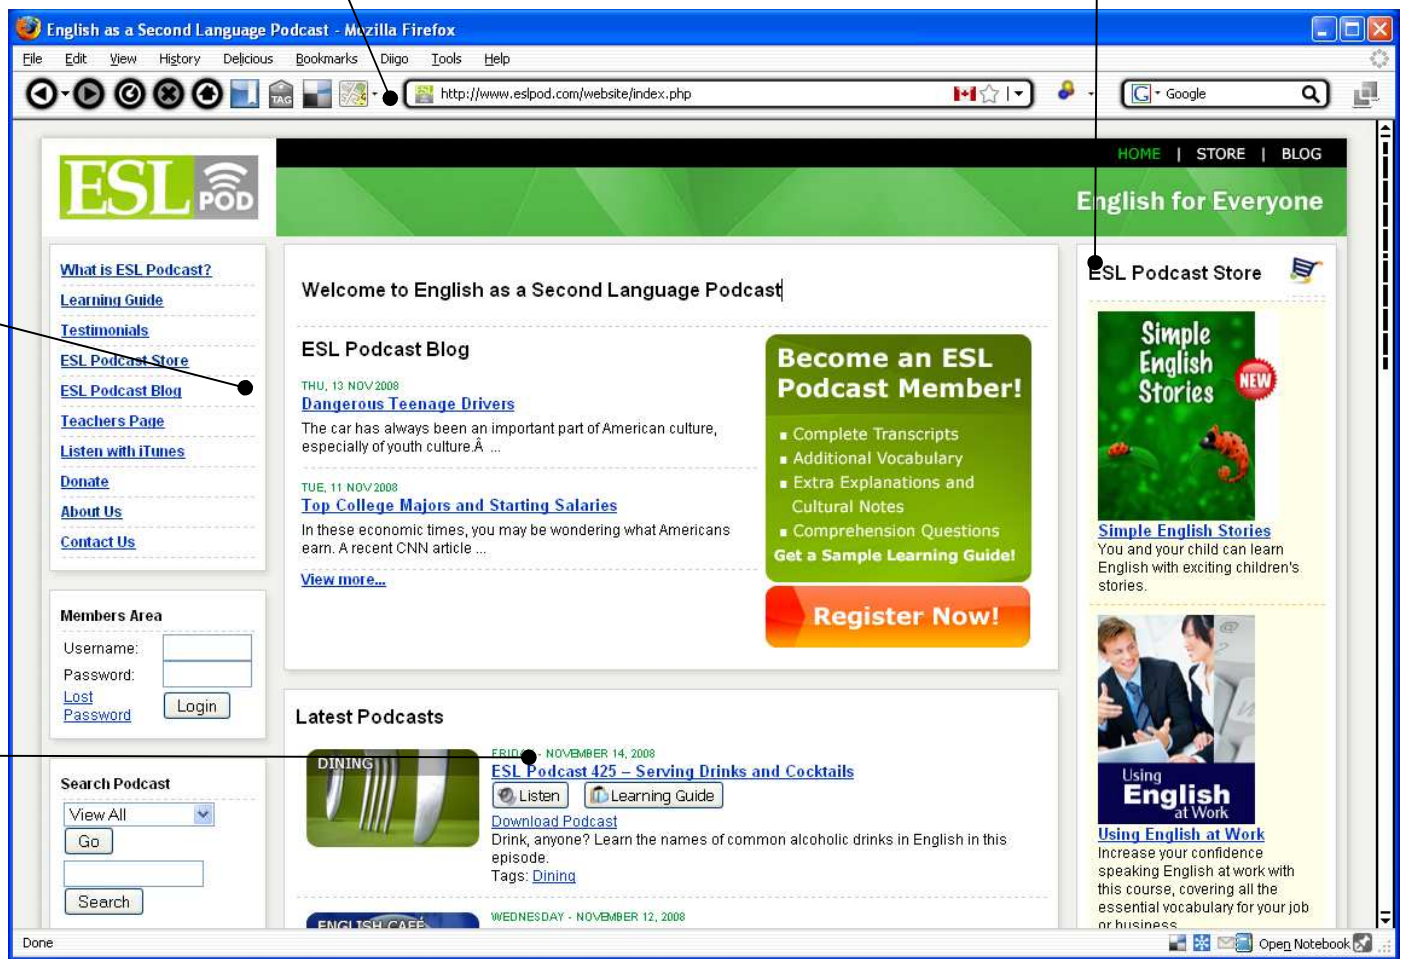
English as a Second Language Podcast - Mozilla Firefox

File Edit View History Delicious Bookmarks Diigo Tools Help

http://www.eslpod.com/website/index.php

Google

ESL POD

HOME | STORE | BLOG

English for Everyone

What is ESL Podcast?
Learning Guide
Testimonials
ESL Podcast Store
ESL Podcast Blog
Teachers Page
Listen with iTunes
Donate
About Us
Contact Us

Members Area
Username:
Password:
Lost Password
Login

Search Podcast
View All
Go
Search

Welcome to English as a Second Language Podcast

ESL Podcast Blog

THU, 13 NOV 2008
Dangerous Teenage Drivers
The car has always been an important part of American culture, especially of youth culture.Â ...

TUE, 11 NOV 2008
Top College Majors and Starting Salaries
In these economic times, you may be wondering what Americans earn. A recent CNN article ...

View more...

Become an ESL Podcast Member!
▪ Complete Transcripts
▪ Additional Vocabulary
▪ Extra Explanations and Cultural Notes
▪ Comprehension Questions
Get a Sample Learning Guide!

Register Now!

Latest Podcasts

DINING

FRIDAY - NOVEMBER 14, 2008
ESL Podcast 425 – Serving Drinks and Cocktails
Listen
Learning Guide
Download Podcast
Drink, anyone? Learn the names of common alcoholic drinks in English in this episode.
Tags: Dining

ENGLISH CAFE

WEDNESDAY - NOVEMBER 12, 2008

ESL Podcast Store

Simple English Stories NEW

Simple English Stories
You and your child can learn English with exciting children's stories.

Using English at Work

Using English at Work
Increase your confidence speaking English at work with this course, covering all the essential vocabulary for your job or business.

Done

Open Notebook